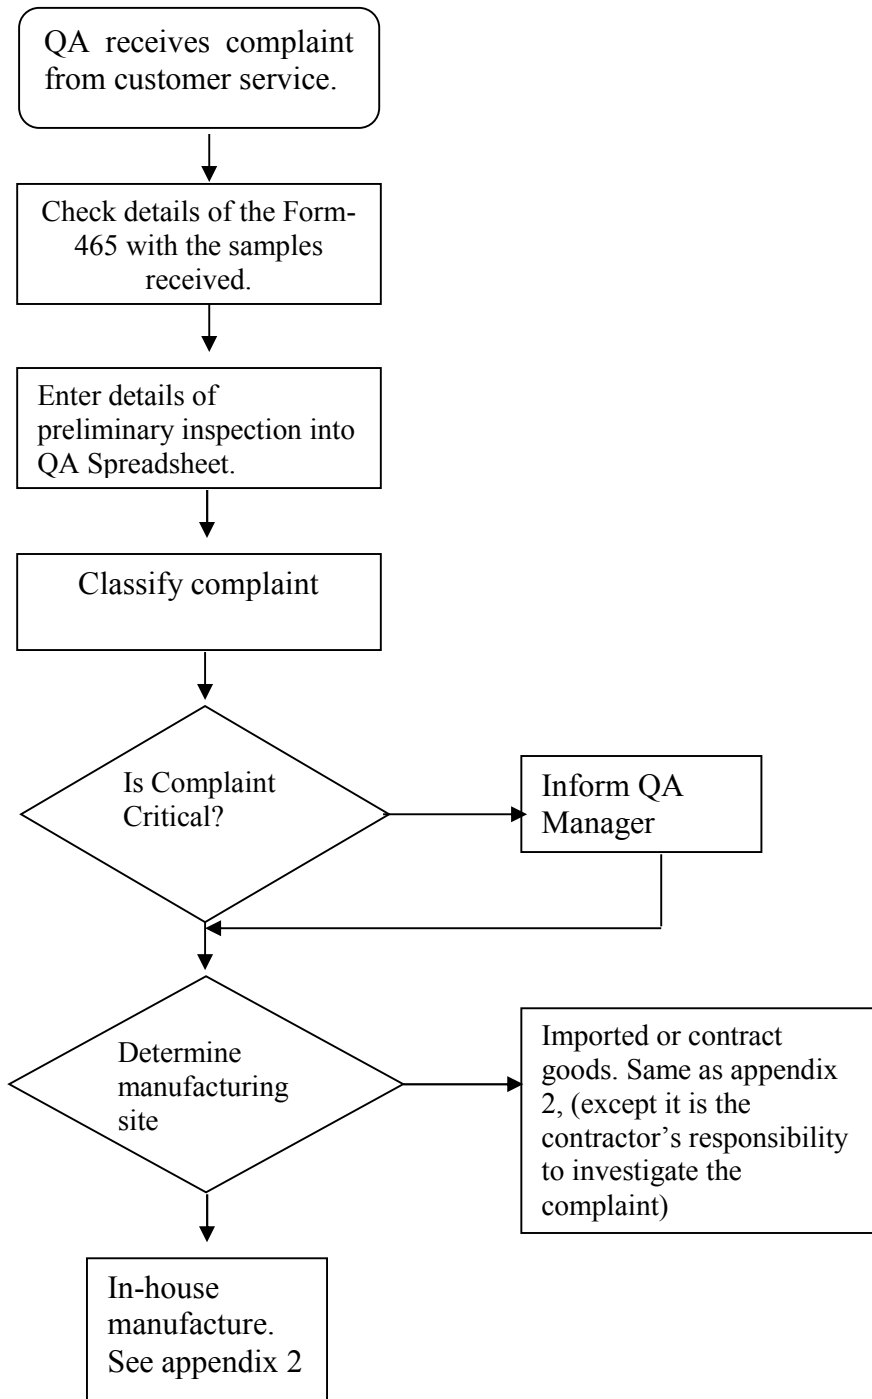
QA receives complaint from customer service.

Check details of the Form-465 with the samples received.

Enter details of preliminary inspection into QA Spreadsheet.

Classify complaint

Is Complaint Critical?

Inform QA Manager

Determine manufacturing site

Imported or contract goods. Same as appendix 2, (except it is the contractor's responsibility to investigate the complaint)

In-house manufacture. See appendix 2